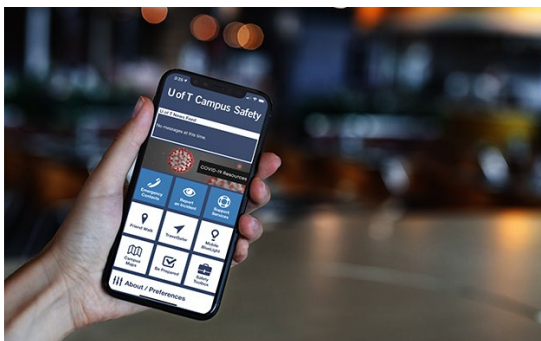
U of T Campus Safety

U of T News Feed

No messages at this time

COVID-19 Resources

Emergency Contacts

Report an Incident

Support Services

Friend Walk

TravelSafe

Mobile BlueLight

Campus Maps

Be Prepared

Safety Toolbox

About / Preferences